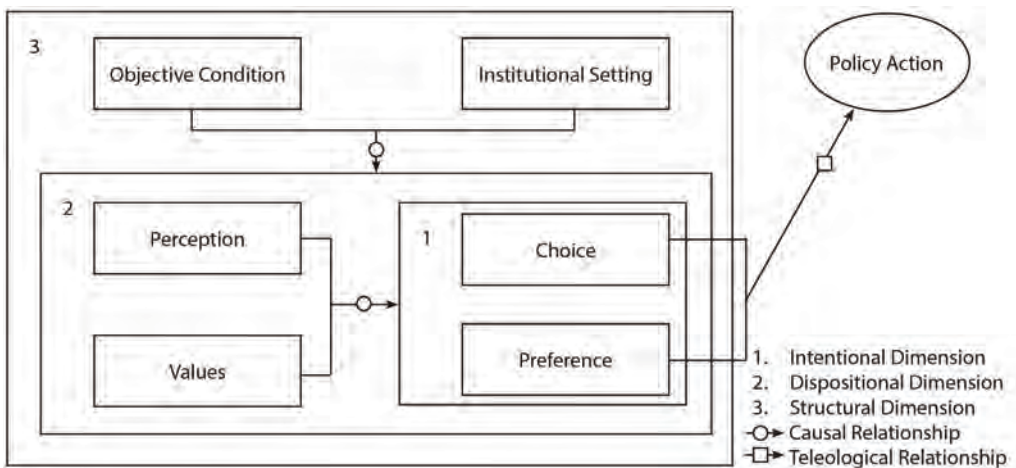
3

Objective Condition

Institutional Setting

Policy Action

2

Perception

Values

1

Choice

Preference

1. Intentional Dimension
2. Dispositional Dimension
3. Structural Dimension

Causal Relationship

Teleological Relationship